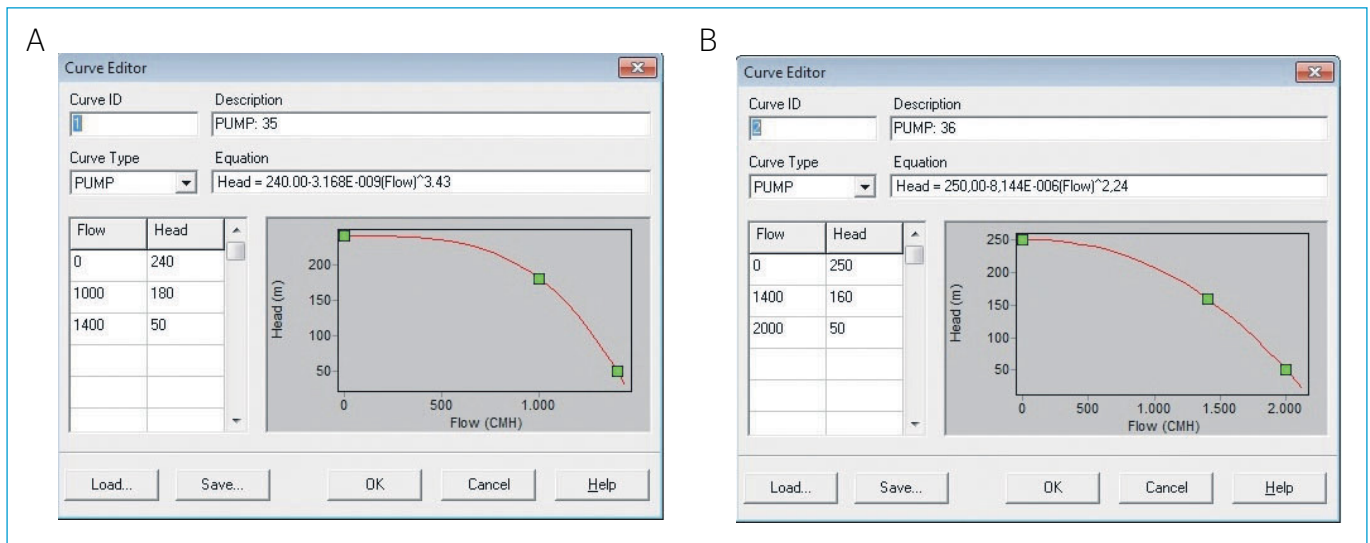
A

Curve Editor

Curve ID
1

Description
PUMP: 35

Curve Type
PUMP

Equation
Head = 240.00-3.168E-009(Flow)^3.43

| Flow | Head |
|---|---|
| 0 | 240 |
| 1000 | 180 |
| 1400 | 50 |

200
150
100
50
Head (m)
0
500
1.000
Flow (CMH)

Load... Save... OK Cancel Help

B

Curve Editor

Curve ID
2

Description
PUMP: 36

Curve Type
PUMP

Equation
Head = 250,00-8,144E-006(Flow)^2,24

| Flow | Head |
|---|---|
| 0 | 250 |
| 1400 | 160 |
| 2000 | 50 |

250
200
150
100
50
Head (m)
0
500
1.000
1.500
2.000
Flow (CMH)

Load... Save... OK Cancel Help